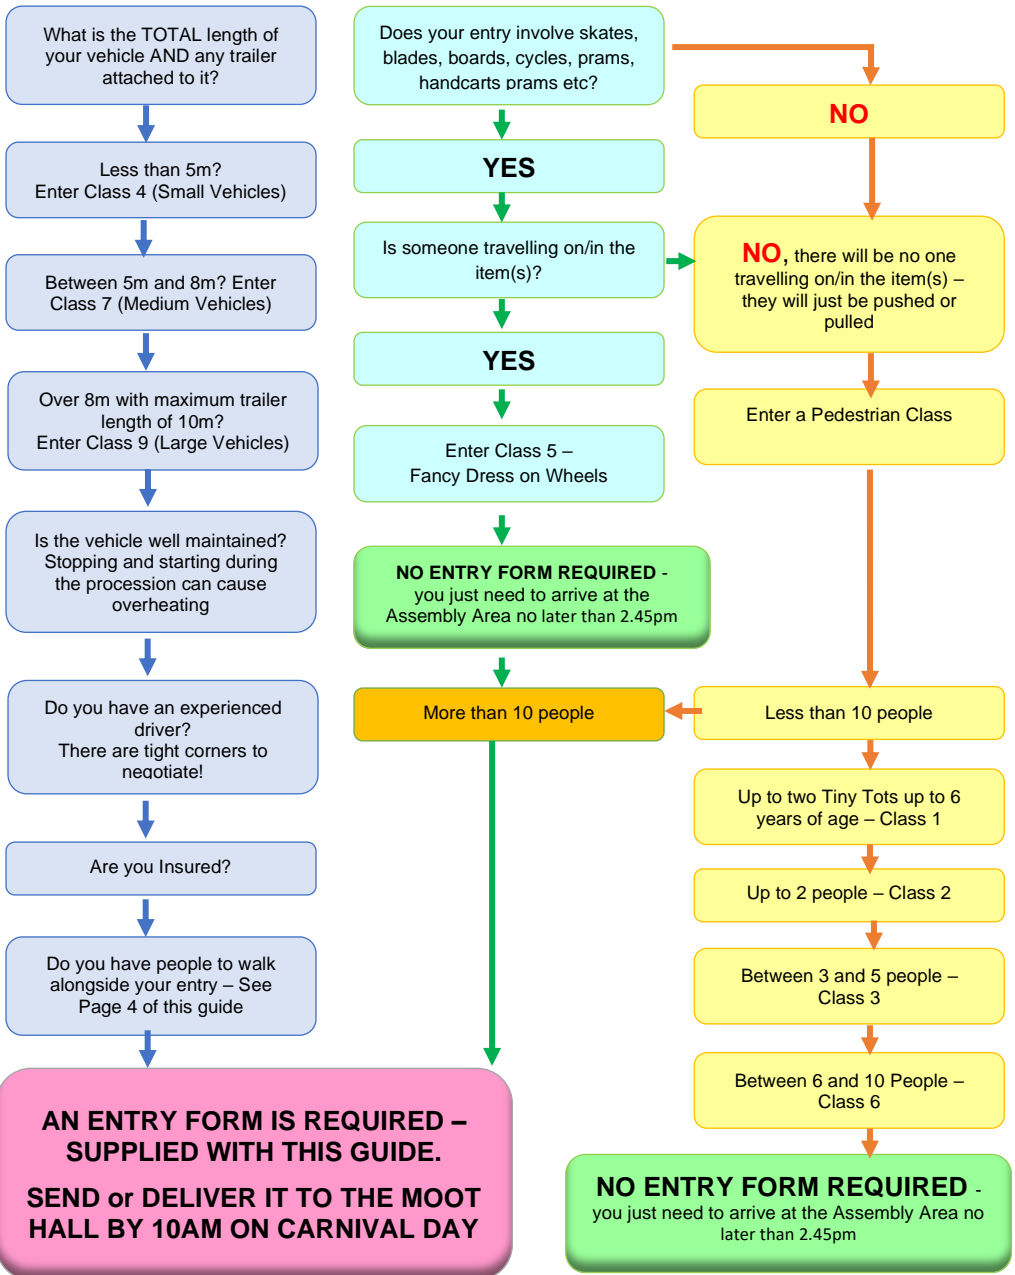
What is the TOTAL length of your vehicle AND any trailer attached to it?

Less than 5m? Enter Class 4 (Small Vehicles)

Between 5m and 8m? Enter Class 7 (Medium Vehicles)

Over 8m with maximum trailer length of 10m? Enter Class 9 (Large Vehicles)

Is the vehicle well maintained? Stopping and starting during the procession can cause overheating

Do you have an experienced driver? There are tight corners to negotiate!

Are you Insured?

Do you have people to walk alongside your entry – See Page 4 of this guide

AN ENTRY FORM IS REQUIRED – SUPPLIED WITH THIS GUIDE.

SEND or DELIVER IT TO THE MOOT HALL BY 10AM ON CARNIVAL DAY

Does your entry involve skates, blades, boards, cycles, prams, handcarts prams etc?

YES

Is someone travelling on/in the item(s)?

YES

Enter Class 5 – Fancy Dress on Wheels

NO ENTRY FORM REQUIRED - you just need to arrive at the Assembly Area no later than 2.45pm

More than 10 people

NO

NO, there will be no one travelling on/in the item(s) – they will just be pushed or pulled

Enter a Pedestrian Class

Less than 10 people

Up to two Tiny Tots up to 6 years of age – Class 1

Up to 2 people – Class 2

Between 3 and 5 people – Class 3

Between 6 and 10 People – Class 6

NO ENTRY FORM REQUIRED - you just need to arrive at the Assembly Area no later than 2.45pm